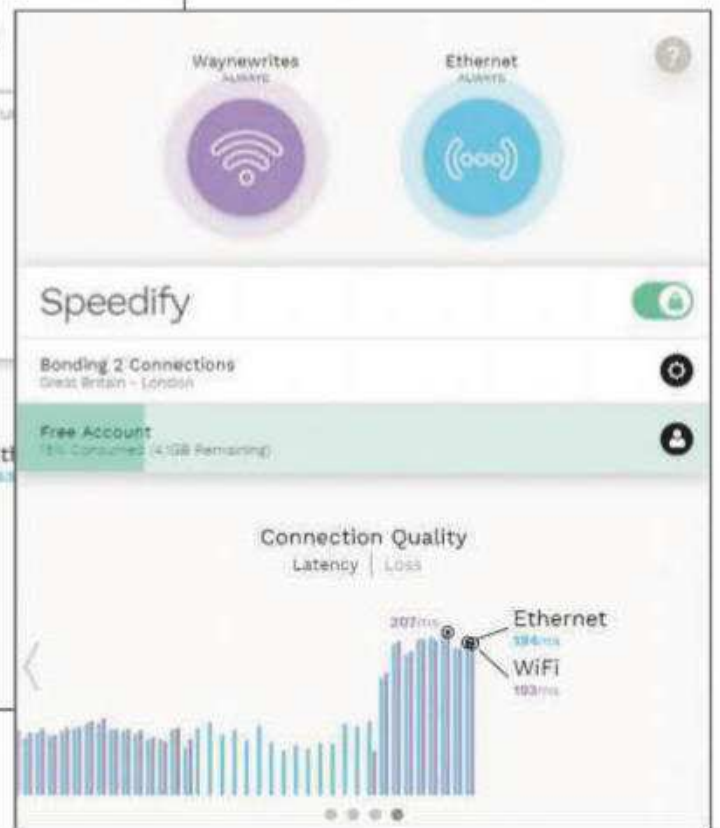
Waynewrites
ALWAYS

Ethernet
ALWAYS

?

Speedify

Bonding 2 Connections
Great Britain - London

Free Account
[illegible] Consumed (4 GB Remaining)

Connection Quality
Latency | Loss

207ms

Ethernet
194ms

WiFi
193ms